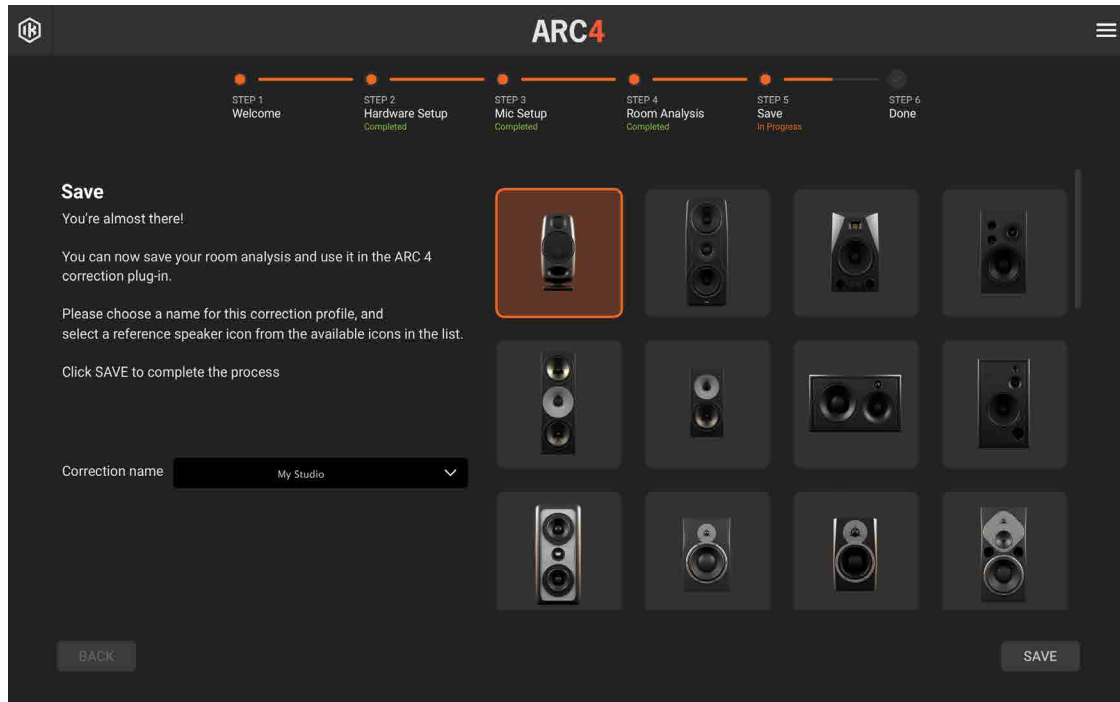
ARC4

STEP 1
Welcome

STEP 2
Hardware Setup
Completed

STEP 3
Mic Setup
Completed

STEP 4
Room Analysis
Completed

STEP 5
Save
In Progress

STEP 6
Done

Save

You're almost there!

You can now save your room analysis and use it in the ARC 4 correction plug-in.

Please choose a name for this correction profile, and select a reference speaker icon from the available icons in the list.

Click SAVE to complete the process

Correction name My Studio

BACK

SAVE